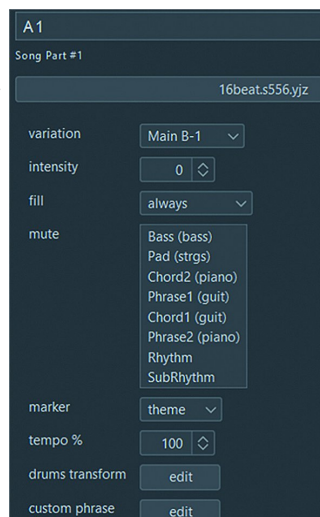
A1

Song Part #1

16beat.s556.yjz

variation Main B-1

intensity 0

fill always

mute
Bass (bass)
Pad (strgs)
Chord2 (piano)
Phrase1 (guit)
Chord1 (guit)
Phrase2 (piano)
Rhythm
SubRhythm

marker theme

tempo % 100

drums transform edit

custom phrase edit